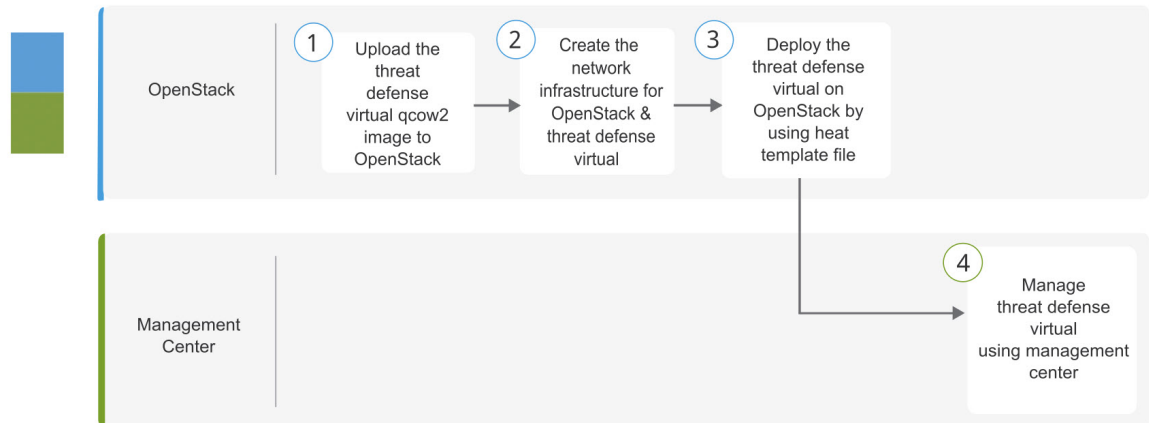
OpenStack

1
Upload the threat defense virtual qcow2 image to OpenStack

2
Create the network infrastructure for OpenStack & threat defense virtual

3
Deploy the threat defense virtual on OpenStack by using heat template file

Management Center

4
Manage threat defense virtual using management center